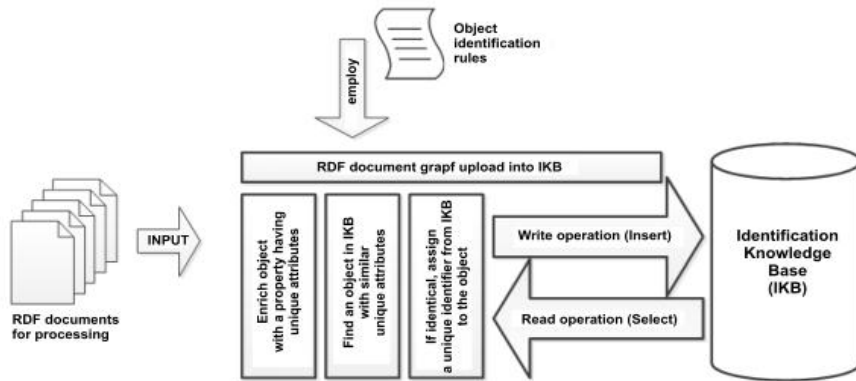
Object identification rules

employ

RDF document grapf upload into IKB

RDF documents for processing

INPUT

Enrich object with a property having unique attributes

Find an object in IKB with similar unique attributes

If identical, assign a unique identifier from IKB to the object

Write operation (Insert)

Read operation (Select)

Identification Knowledge Base (IKB)